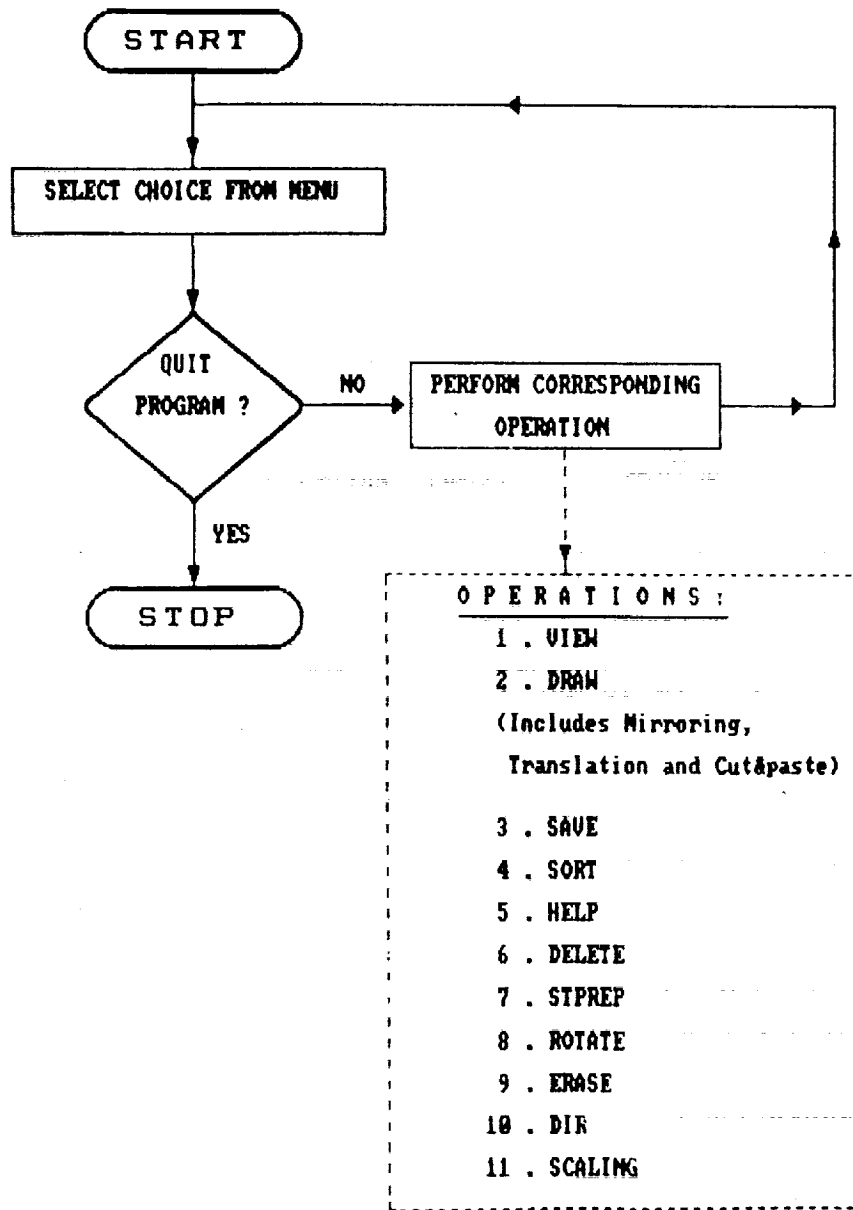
START

SELECT CHOICE FROM MENU

QUIT PROGRAM ?

NO

PERFORM CORRESPONDING OPERATION

YES

STOP

OPERATIONS:

1 . VIEW

2 . DRAW

(Includes Mirroring, Translation and Cut&paste)

3 . SAVE

4 . SORT

5 . HELP

6 . DELETE

7 . STPREP

8 . ROTATE

9 . ERASE

10 . DIR

11 . SCALING